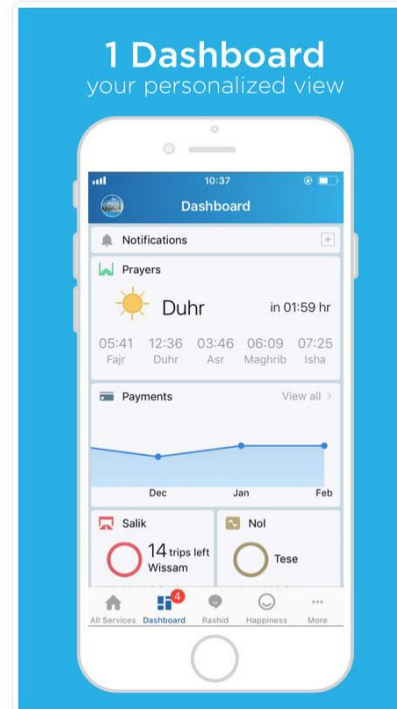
1 Dashboard
your personalized view

10:37

Dashboard

Notifications

Prayers

Duhr

in 01:59 hr

| 05:41 | 12:36 | 03:46 | 06:09 | 07:25 |
|---|---|---|---|---|
| Fajr | Duhr | Asr | Maghrib | Isha |

Payments

View all

Dec
Jan
Feb

Salik

14 trips left
Wissam

Nol

Tese

4

All Services
Dashboard
Rashid
Happiness
More